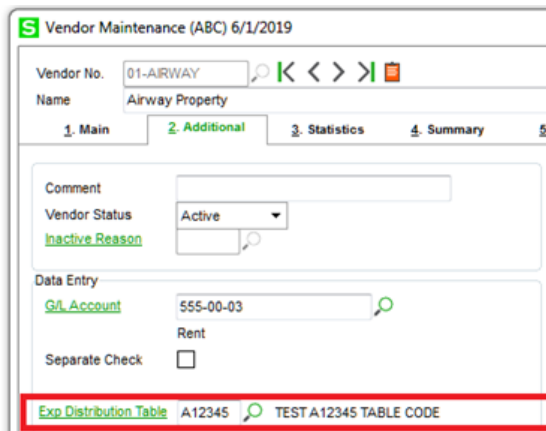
S Vendor Maintenance (ABC) 6/1/2019

Vendor No. 01-AIRWAY
Name Airway Property

1. Main
2. Additional
3. Statistics
4. Summary
5

Comment
Vendor Status Active
Inactive Reason

Data Entry
G/L Account 555-00-03
Rent
Separate Check

Exp Distribution Table A12345 TEST A12345 TABLE CODE